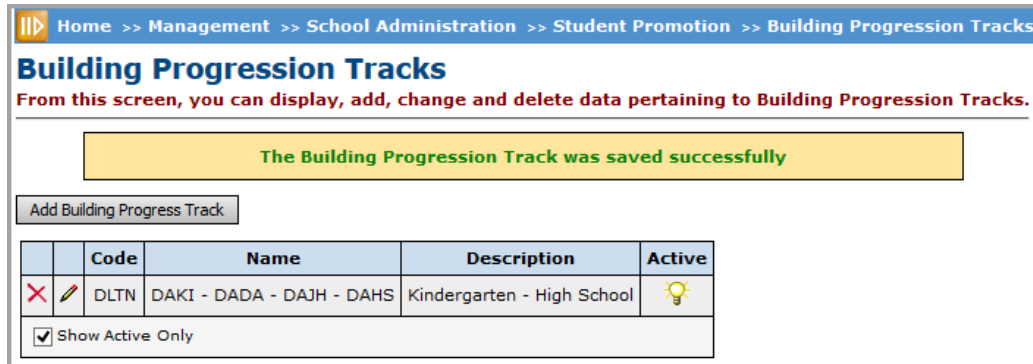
Home >> Management >> School Administration >> Student Promotion >> Building Progression Tracks

Building Progression Tracks

From this screen, you can display, add, change and delete data pertaining to Building Progression Tracks.

The Building Progression Track was saved successfully

Add Building Progress Track

| | | Code | Name | Description | Active |
|---|---|---|---|---|---|
| | | DLTN | DAKI - DADA - DAJH - DAHS | Kindergarten - High School | |

Show Active Only